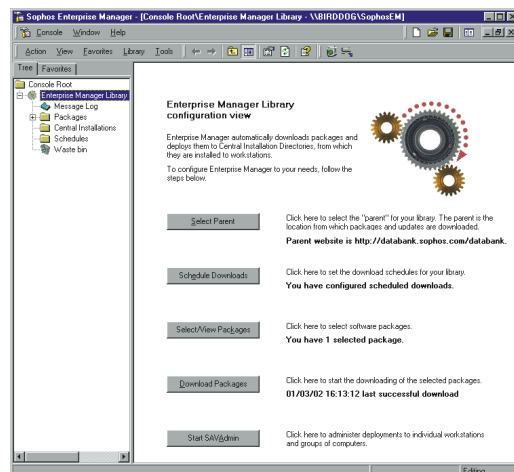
Sophos Enterprise Manager - [Console Root\Enterprise Manager Library - \\BIRDDOG\SophosEM]

Console Window Help

Action View Favorites Library Tools

Tree Favorites

Console Root
Enterprise Manager Library
Message Log
Packages
Central Installations
Schedules
Waste bin

Enterprise Manager Library configuration view

Enterprise Manager automatically downloads packages and deploys them to Central Installation Directories, from which they are installed to workstations.

To configure Enterprise Manager to your needs, follow the steps below.

Select Parent

Click here to select the "parent" for your library. The parent is the location from which packages and updates are downloaded.

Parent website is http://databank.sophos.com/databank.

Schedule Downloads

Click here to set the download schedules for your library.

You have configured scheduled downloads.

Select/View Packages

Click here to select software packages.

You have 1 selected package.

Download Packages

Click here to start the downloading of the selected packages.

01/03/02 16:13:12 last successful download

Start SAVAdmin

Click here to administer deployments to individual workstations and groups of computers.

Editing